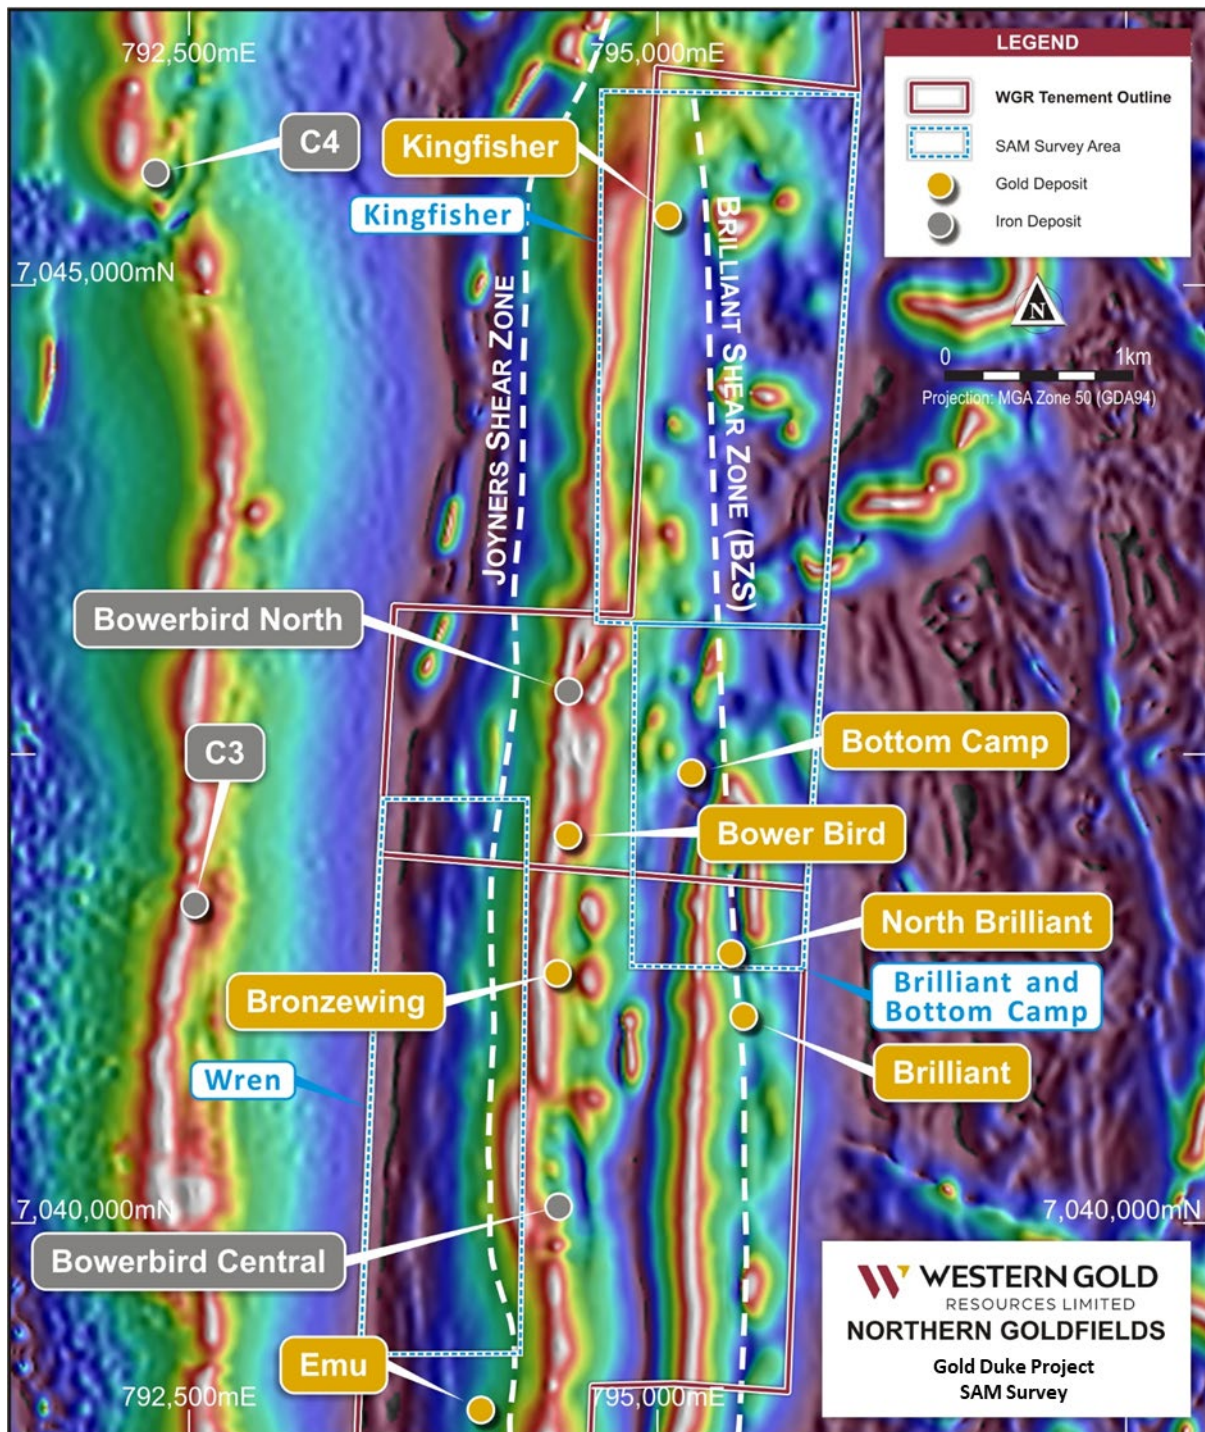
792,500mE
795,000mE
LEGEND
WGR Tenement Outline
SAM Survey Area
Gold Deposit
Iron Deposit
C4
Kingfisher
Kingfisher
7,045,000mN
JOYNERS SHEAR ZONE
BRILLIANT SHEAR ZONE (BZS)
N
0
1km
Projection: MGA Zone 50 (GDA94)
Bowerbird North
C3
Bottom Camp
Bower Bird
North Brilliant
Brilliant and Bottom Camp
Bronzewing
Brilliant
Wren
7,040,000mN
7,040,000mN
Bowerbird Central
Emu
792,500mE
795,000mE
WESTERN GOLD
RESOURCES LIMITED
NORTHERN GOLDFIELDS
Gold Duke Project
SAM Survey